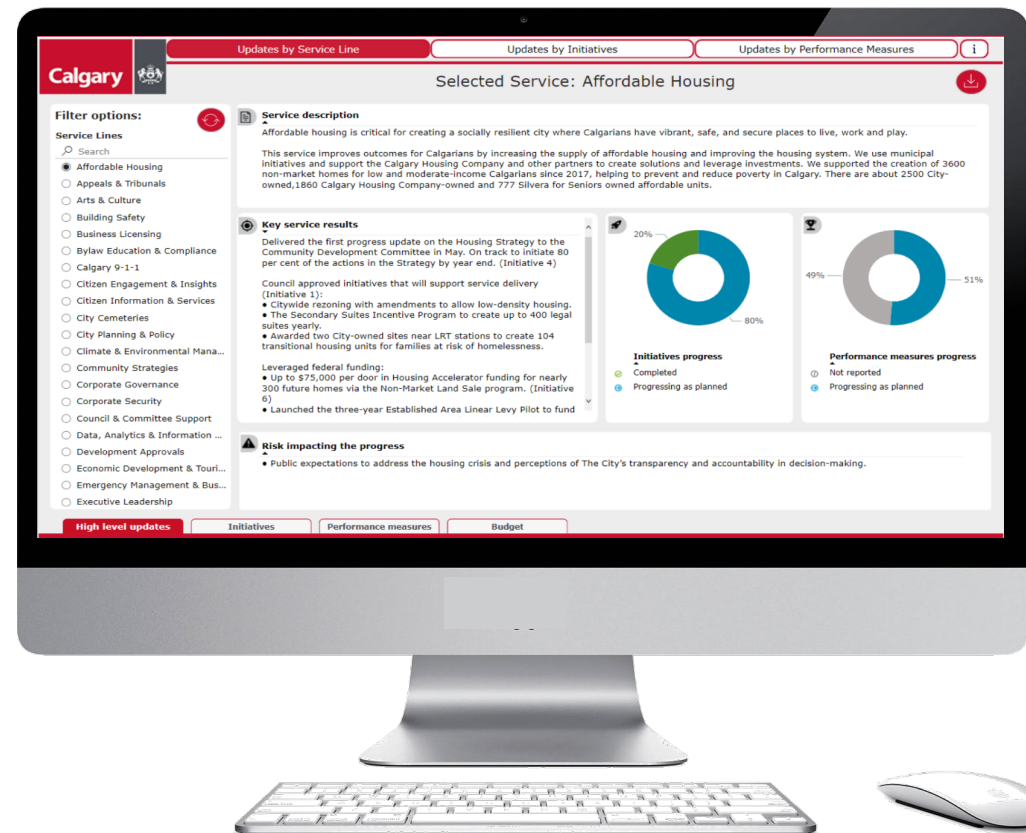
Calgary

Updates by Service Line | Updates by Initiatives | Updates by Performance Measures | i

Selected Service: Affordable Housing

Filter options:

Service Lines

Search

Affordable Housing
Appeals & Tribunals
Arts & Culture
Building Safety
Business Licensing
Bylaw Education & Compliance
Calgary 9-1-1
Citizen Engagement & Insights
Citizen Information & Services
City Cemeteries
City Planning & Policy
Climate & Environmental Mana...
Community Strategies
Corporate Governance
Corporate Security
Council & Committee Support
Data, Analytics & Information ...
Development Approvals
Economic Development & Touri...
Emergency Management & Bus...
Executive Leadership

Service description

Affordable housing is critical for creating a socially resilient city where Calgarians have vibrant, safe, and secure places to live, work and play.

This service improves outcomes for Calgarians by increasing the supply of affordable housing and improving the housing system. We use municipal initiatives and support the Calgary Housing Company and other partners to create solutions and leverage investments. We supported the creation of 3600 non-market homes for low and moderate-income Calgarians since 2017, helping to prevent and reduce poverty in Calgary. There are about 2500 City-owned,1860 Calgary Housing Company-owned and 777 Silvera for Seniors owned affordable units.

Key service results

Delivered the first progress update on the Housing Strategy to the Community Development Committee in May. On track to initiate 80 per cent of the actions in the Strategy by year end. (Initiative 4)

Council approved initiatives that will support service delivery (Initiative 1):
• Citywide rezoning with amendments to allow low-density housing.
• The Secondary Suites Incentive Program to create up to 400 legal suites yearly.
• Awarded two City-owned sites near LRT stations to create 104 transitional housing units for families at risk of homelessness.

Leveraged federal funding:
• Up to $75,000 per door in Housing Accelerator funding for nearly 300 future homes via the Non-Market Land Sale program. (Initiative 6)
• Launched the three-year Established Area Linear Levy Pilot to fund

20%
80%

Initiatives progress
Completed
Progressing as planned

49%
51%

Performance measures progress
Not reported
Progressing as planned

Risk impacting the progress

• Public expectations to address the housing crisis and perceptions of The City's transparency and accountability in decision-making.

High level updates | Initiatives | Performance measures | Budget